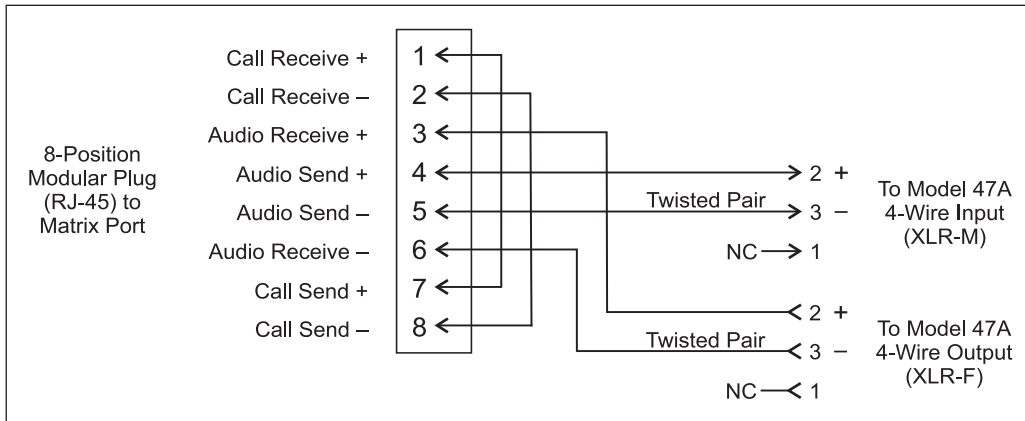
8-Position Modular Plug (RJ-45) to Matrix Port

Call Receive + 1
Call Receive – 2
Audio Receive + 3
Audio Send + 4
Audio Send – 5
Audio Receive – 6
Call Send + 7
Call Send – 8

2 +
Twisted Pair 3 –
NC 1

To Model 47A 4-Wire Input (XLR-M)

2 +
Twisted Pair 3 –
NC 1

To Model 47A 4-Wire Output (XLR-F)